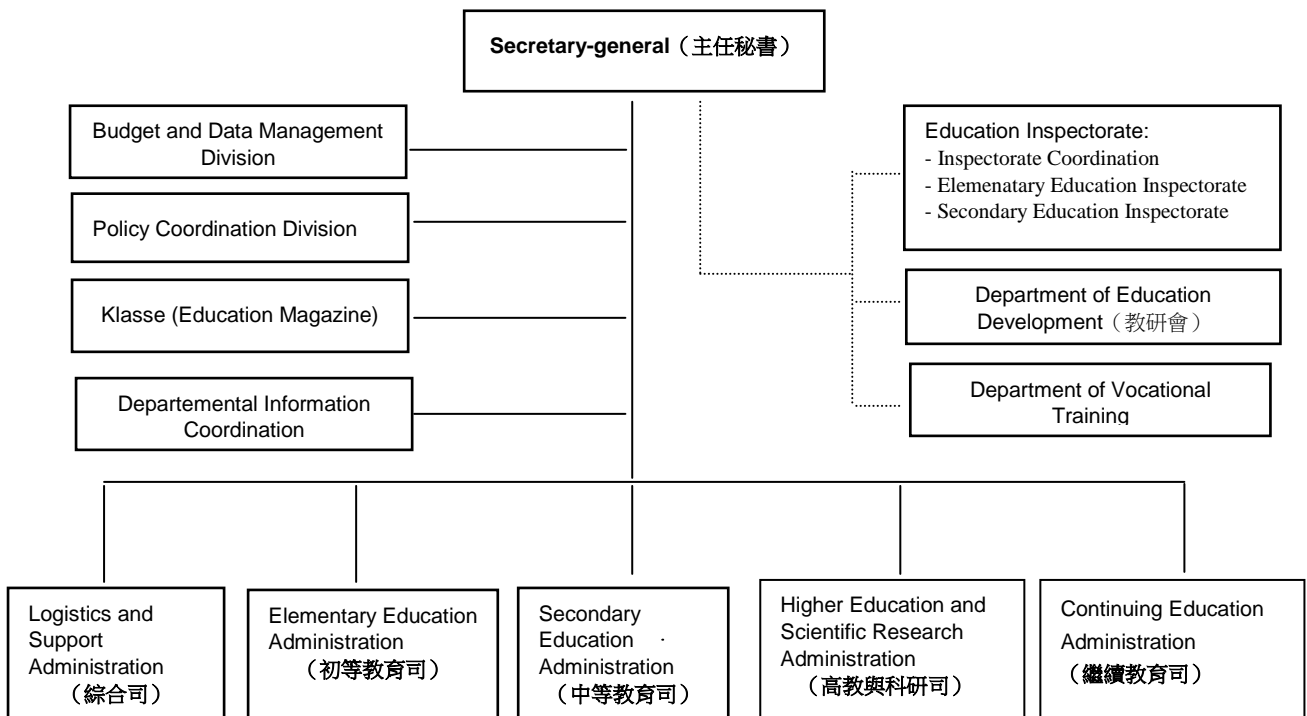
Secretary-general（主任秘書）

Budget and Data Management Division

Policy Coordination Division

Klasse (Education Magazine)

Departemental Information Coordination

Education Inspectorate:
- Inspectorate Coordination
- Elemenatary Education Inspectorate
- Secondary Education Inspectorate

Department of Education Development（教研會）

Department of Vocational Training

Logistics and Support Administration（綜合司）

Elementary Education Administration（初等教育司）

Secondary Education Administration（中等教育司）

Higher Education and Scientific Research Administration（高教與科研司）

Continuing Education Administration（繼續教育司）